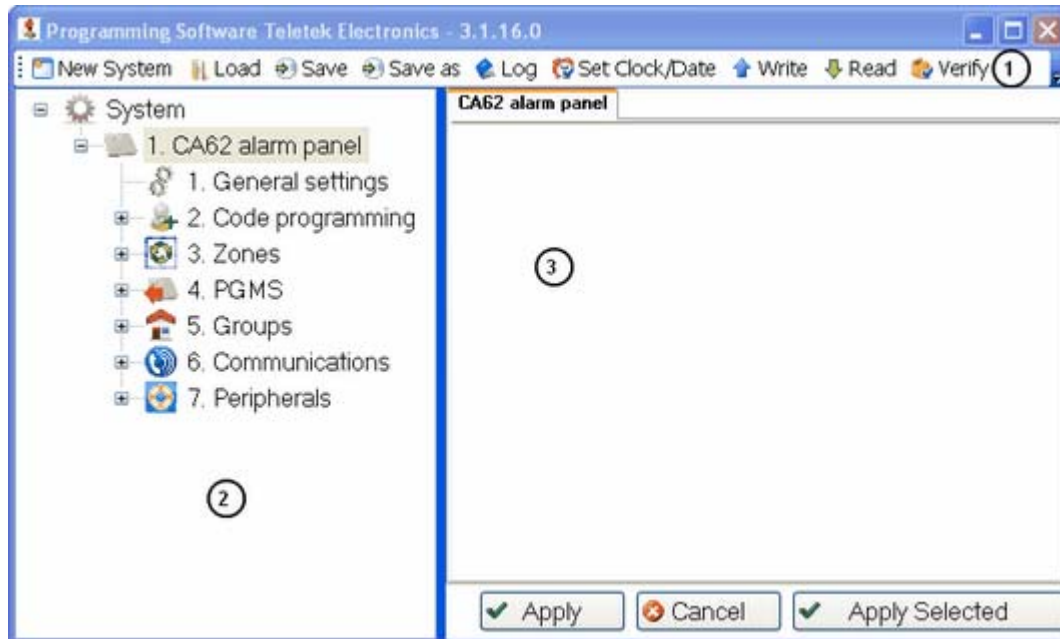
Programming Software Teletek Electronics - 3.1.16.0

New System Load Save Save as Log Set Clock/Date Write Read Verify 1

System
1. CA62 alarm panel
1. General settings
2. Code programming
3. Zones
4. PGMS
5. Groups
6. Communications
7. Peripherals

2

CA62 alarm panel

3

Apply Cancel Apply Selected